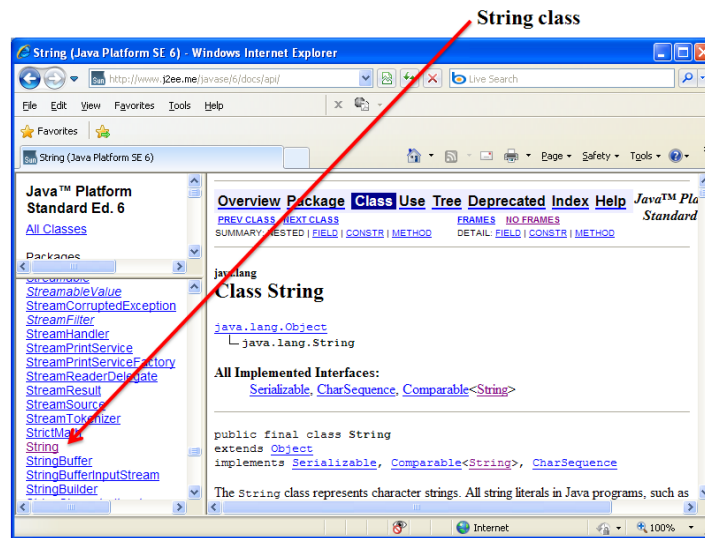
String class

String (Java Platform SE 6) - Windows Internet Explorer

http://www.j2ee.me/javase/6/docs/api/

Live Search

File Edit View Favorites Tools Help

Favorites

String (Java Platform SE 6)

Page ▾ Safety ▾ Tools ▾

Java™ Platform Standard Ed. 6

All Classes

Packages

StreamableValue
StreamCorruptedException
StreamFilter
StreamHandler
StreamPrintService
StreamPrintServiceFactory
StreamReaderDelegate
StreamResult
StreamSource
StreamTokenizer
StrictMath
String
StringBuffer
StringBufferInputStream
StringBuilder

Overview Package Class Use Tree Deprecated Index Help

Java™ Platform Standard

PREV CLASS NEXT CLASS
SUMMARY: NESTED | FIELD | CONSTR | METHOD

FRAMES NO FRAMES
DETAIL: FIELD | CONSTR | METHOD

java.lang
Class String

java.lang.Object
└ java.lang.String

All Implemented Interfaces:
Serializable, CharSequence, Comparable<String>

public final class String
extends Object
implements Serializable, Comparable<String>, CharSequence

The String class represents character strings. All string literals in Java programs, such as

Internet

100%